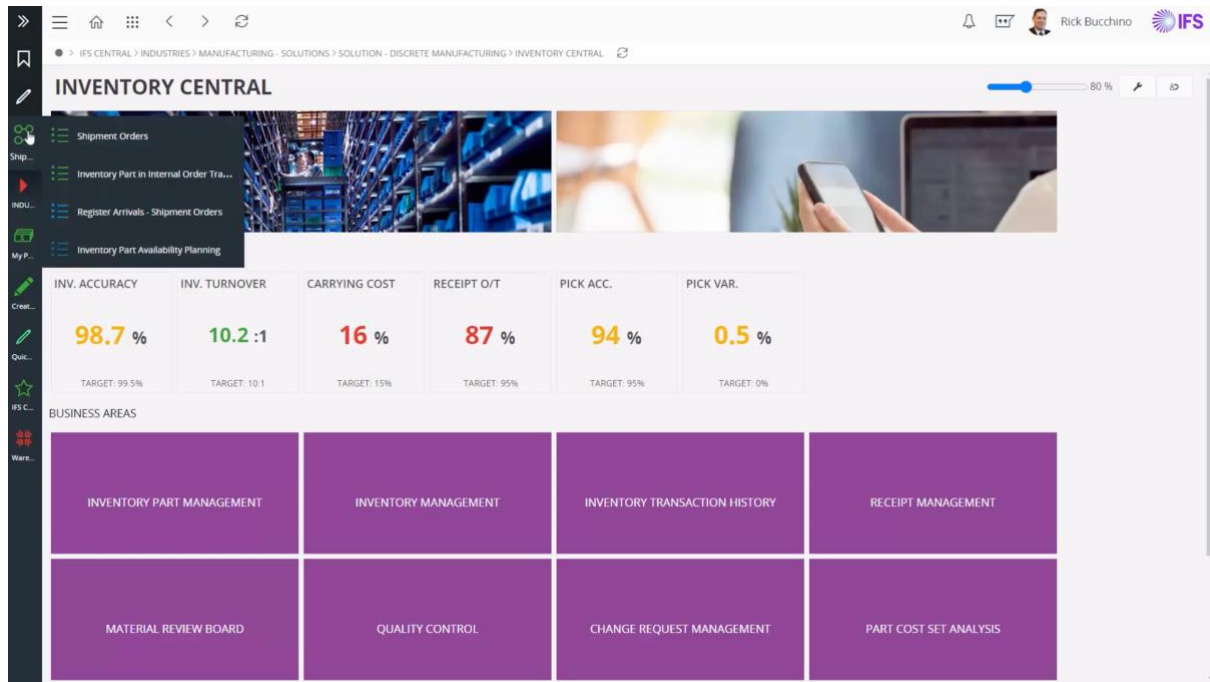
Rick Bucchino IFS

IFS CENTRAL > INDUSTRIES > MANUFACTURING - SOLUTIONS > SOLUTION - DISCRETE MANUFACTURING > INVENTORY CENTRAL

INVENTORY CENTRAL

80 %

Ship...
INDU...
My P...
Creat...
Quic...
IFS C...
Ware...

Shipment Orders
Inventory Part in Internal Order Tra...
Register Arrivals - Shipment Orders
Inventory Part Availability Planning

| INV. ACCURACY | INV. TURNOVER | CARRYING COST | RECEIPT O/T | PICK ACC. | PICK VAR. |
|---|---|---|---|---|---|
| 98.7 % | 10.2 :1 | 16 % | 87 % | 94 % | 0.5 % |
| TARGET: 99.5% | TARGET: 10:1 | TARGET: 15% | TARGET: 95% | TARGET: 95% | TARGET: 0% |

BUSINESS AREAS

INVENTORY PART MANAGEMENT
INVENTORY MANAGEMENT
INVENTORY TRANSACTION HISTORY
RECEIPT MANAGEMENT
MATERIAL REVIEW BOARD
QUALITY CONTROL
CHANGE REQUEST MANAGEMENT
PART COST SET ANALYSIS